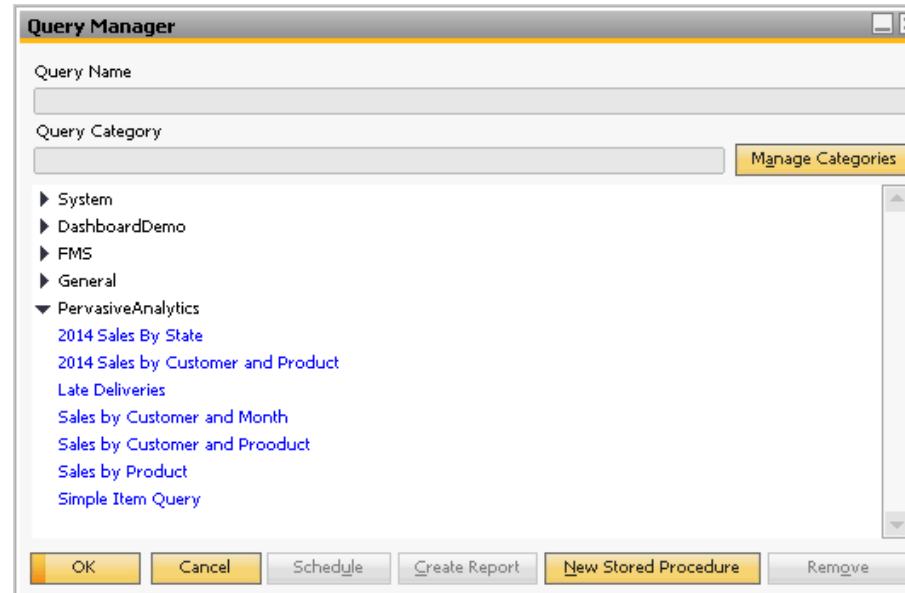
Query Manager

Query Name

Query Category

Manage Categories

System
DashboardDemo
FMS
General
PervasiveAnalytics
2014 Sales By State
2014 Sales by Customer and Product
Late Deliveries
Sales by Customer and Month
Sales by Customer and Prooduct
Sales by Product
Simple Item Query

OK
Cancel
Schedule
Create Report
New Stored Procedure
Remove